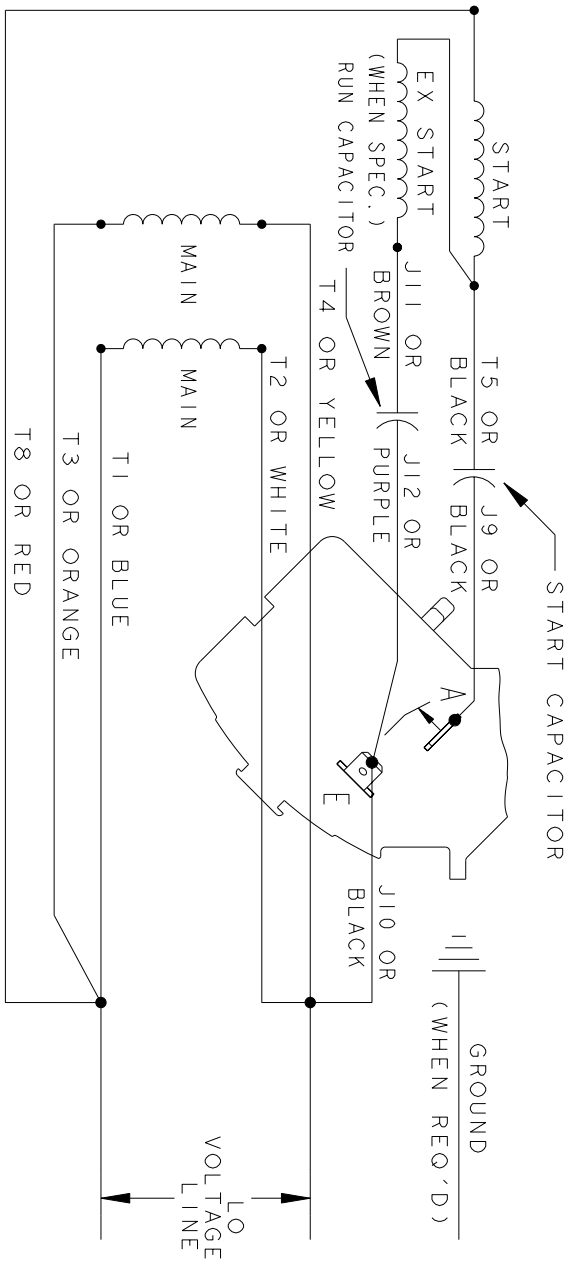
START

EX START
(WHEN SPEC.)
RUN CAPACITOR

MAIN

MAIN

T5 OR
BLACK

J9 OR
BLACK

START CAPACITOR

J11 OR
BROWN

J12 OR
PURPLE

T4 OR YELLOW

T2 OR WHITE

T1 OR BLUE

T3 OR ORANGE

T8 OR RED

A

E

J10 OR
BLACK

GROUND
(WHEN REQ'D)

LO
VOLTAGE
LINE